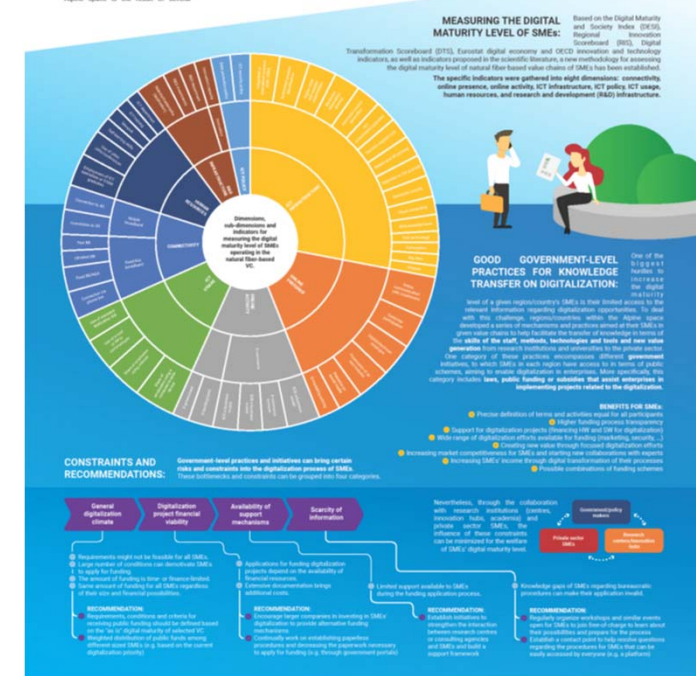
MEASURING THE DIGITAL MATURITY LEVEL OF SMEs: Based on the Digital Maturity and Society Index (DESI), Regional Innovation Scoreboard (RIS), Digital Transformation Scoreboard (DTS), Eurostat digital economy and OECD innovation and technology indicators, as well as indicators proposed in the scientific literature, a new methodology for assessing the digital maturity level of natural fiber-based value chains of SMEs has been established.

The specific indicators were gathered into eight dimensions: connectivity, online presence, online activity, ICT infrastructure, ICT policy, ICT usage, human resources, and research and development (R&D) infrastructure.

Dimensions, sub-dimensions and indicators for measuring the digital maturity level of SMEs operating in the natural fiber-based VC.

CONNECTIVITY

GOOD GOVERNMENT-LEVEL PRACTICES FOR KNOWLEDGE TRANSFER ON DIGITALIZATION: One of the biggest hurdles to increase the digital maturity level of a given region/country's SMEs is their limited access to the relevant information regarding digitalization opportunities. To deal with this challenge, regions/countries within the Alpine space developed a series of mechanisms and practices aimed at their SMEs in given value chains to help facilitate the transfer of knowledge in terms of the skills of the staff, methods, technologies and tools and new value generation from research institutions and universities to the private sector. One category of these practices encompasses different government initiatives, to which SMEs in each region have access to in terms of public schemes, aiming to enable digitalization in enterprises. More specifically, this category includes laws, public funding or subsidies that assist enterprises in implementing projects related to the digitalization.

BENEFITS FOR SMEs:
Precise definition of terms and activities equal for all participants
Higher funding process transparency
Support for digitalization projects (financing HW and SW for digitalization)
Wide range of digitalization efforts available for funding (marketing, security, ...)
Creating new value through focused digitalization efforts
Increasing market competitiveness for SMEs and starting new collaborations with experts
Increasing SMEs' income through digital transformation of their processes
Possible combinations of funding schemes

CONSTRAINTS AND RECOMMENDATIONS: Government-level practices and initiatives can bring certain risks and constraints into the digitalization process of SMEs. These bottlenecks and constraints can be grouped into four categories.

General digitalization climate | Digitalization project financial viability | Availability of support mechanisms | Scarcity of information

Nevertheless, through the collaboration with research institutions (centres, innovation hubs, academia) and private sector SMEs, the influence of these constraints can be minimized for the welfare of SMEs' digital maturity level.

Government/policy makers
Private sector SMEs
Research centres/innovation hubs

Requirements might not be feasible for all SMEs.
Large number of conditions can demotivate SMEs to apply for funding.
The amount of funding is time- or finance-limited.
Same amount of funding for all SMEs regardless of their size and financial possibilities.

RECOMMENDATION:
Requirements, conditions and criteria for receiving public funding should be defined based on the "as is" digital maturity of selected VC.
Weighted distribution of public funds among different sized SMEs (e.g. based on the current digitalization priority).

Applications for funding digitalization projects depend on the availability of financial resources.
Extensive documentation brings additional costs.

RECOMMENDATION:
Encourage larger companies in investing in SMEs' digitalization to provide alternative funding mechanisms.
Continually work on establishing paperless procedures and decreasing the paperwork necessary to apply for funding (e.g. through government portals).

Limited support available to SMEs during the funding application process.

RECOMMENDATION:
Establish initiatives to strengthen the interaction between research centres or consulting agencies and SMEs and build a support framework.

Knowledge gaps of SMEs regarding bureaucratic procedures can make their application invalid.

RECOMMENDATION:
Regularly organize workshops and similar events open for SMEs to join free-of-charge to learn about their possibilities and prepare for the process.
Establish a contact point to help resolve questions regarding the procedures for SMEs that can be easily accessed by everyone (e.g. a platform).